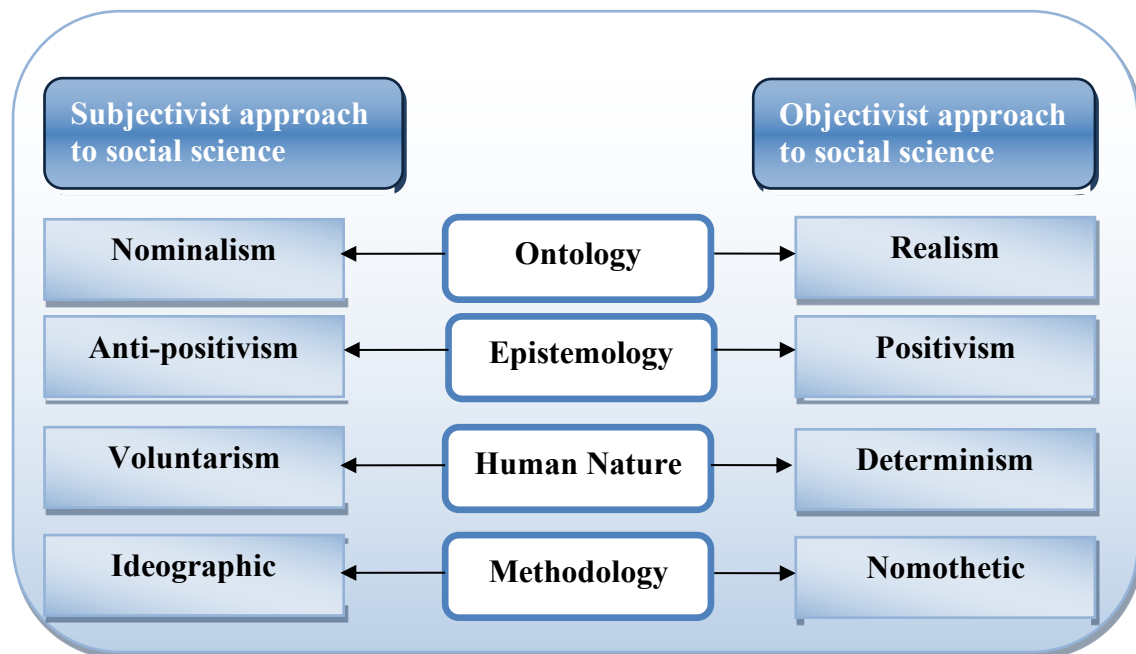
Subjectivist approach to social science

Objectivist approach to social science

Nominalism

Ontology

Realism

Anti-positivism

Epistemology

Positivism

Voluntarism

Human Nature

Determinism

Ideographic

Methodology

Nomothetic